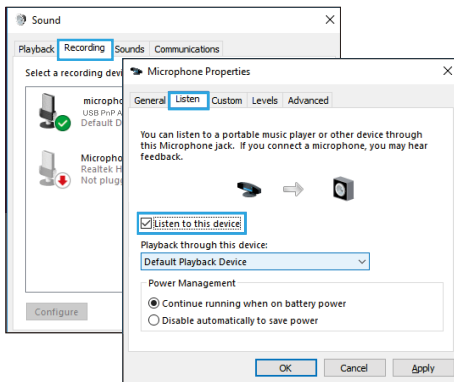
Sound

Playback Recording Sounds Communications

Select a recording devi

micropho
USB PnP A
Default D

Micropho
Realtek H
Not plugg

Configure

Microphone Properties

General Listen Custom Levels Advanced

You can listen to a portable music player or other device through this Microphone jack. If you connect a microphone, you may hear feedback.

☑ Listen to this device

Playback through this device:

Default Playback Device

Power Management

◉ Continue running when on battery power
○ Disable automatically to save power

OK Cancel Apply